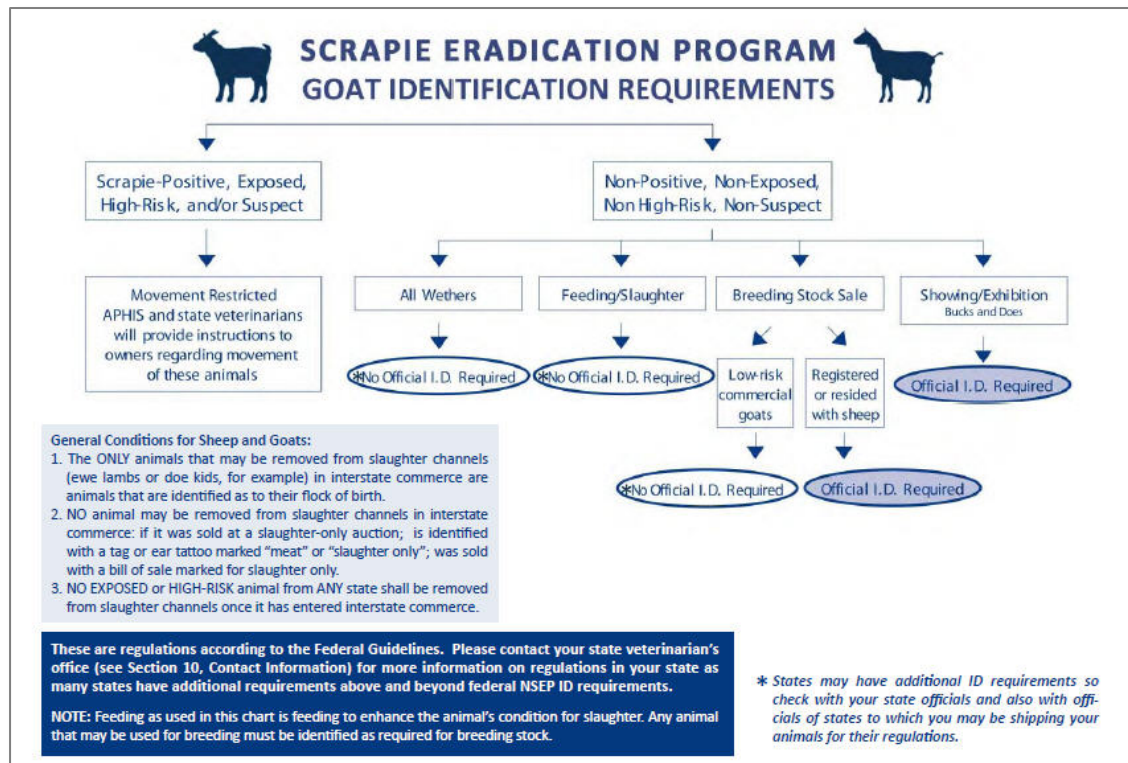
SCRAPIE ERADICATION PROGRAM
GOAT IDENTIFICATION REQUIREMENTS

Scrapie-Positive, Exposed, High-Risk, and/or Suspect

Movement Restricted
APHIS and state veterinarians will provide instructions to owners regarding movement of these animals

Non-Positive, Non-Exposed, Non High-Risk, Non-Suspect

All Wethers

*No Official I.D. Required

Feeding/Slaughter

*No Official I.D. Required

Breeding Stock Sale

Low-risk commercial goats

*No Official I.D. Required

Registered or resided with sheep

Official I.D. Required

Showing/Exhibition
Bucks and Does

Official I.D. Required

General Conditions for Sheep and Goats:
1. The ONLY animals that may be removed from slaughter channels (ewe lambs or doe kids, for example) in interstate commerce are animals that are identified as to their flock of birth.
2. NO animal may be removed from slaughter channels in interstate commerce: if it was sold at a slaughter-only auction; is identified with a tag or ear tattoo marked "meat" or "slaughter only"; was sold with a bill of sale marked for slaughter only.
3. NO EXPOSED or HIGH-RISK animal from ANY state shall be removed from slaughter channels once it has entered interstate commerce.

These are regulations according to the Federal Guidelines. Please contact your state veterinarian's office (see Section 10, Contact Information) for more information on regulations in your state as many states have additional requirements above and beyond federal NSEP ID requirements.

NOTE: Feeding as used in this chart is feeding to enhance the animal's condition for slaughter. Any animal that may be used for breeding must be identified as required for breeding stock.

* States may have additional ID requirements so check with your state officials and also with officials of states to which you may be shipping your animals for their regulations.